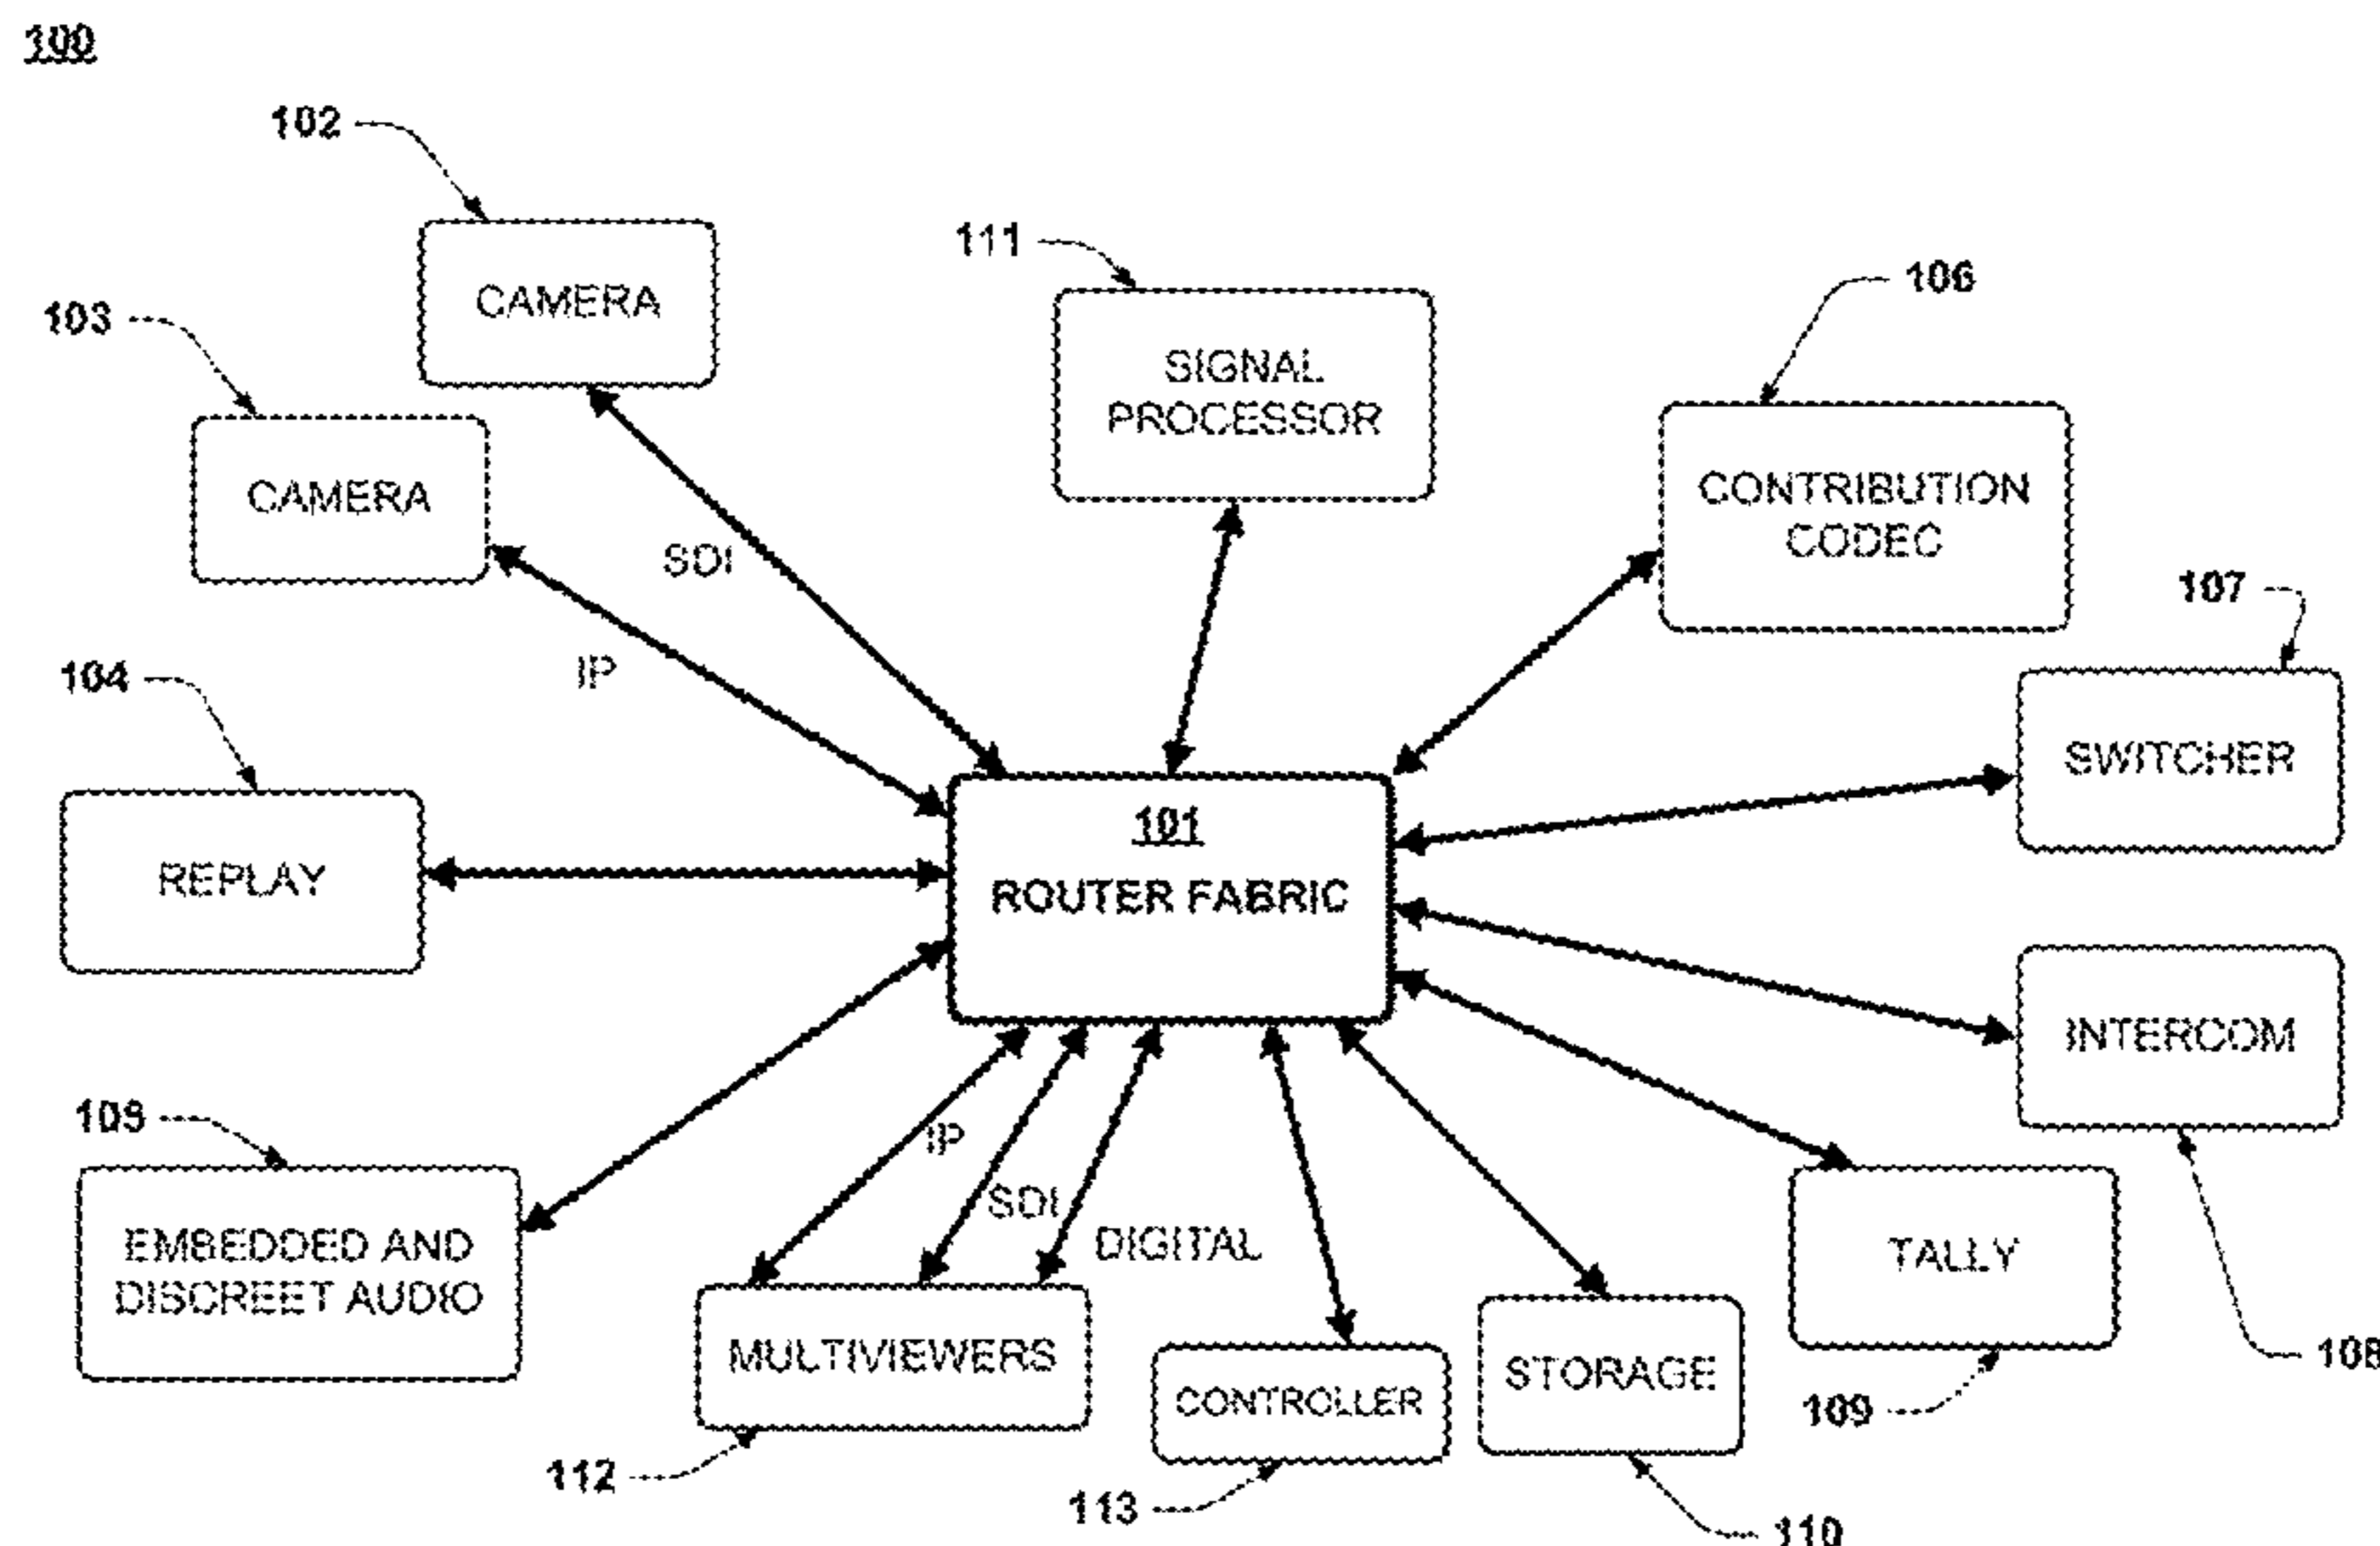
100

102

CAMERA

111

SIGNAL PROCESSOR

106

103

CAMERA

CONTRIBUTION CODEC

SDI

IP

107

104

SWITCHER

101
ROUTER FABRIC

REPLAY

INTERCOM

105

IP

SDI

DIGITAL

EMBEDDED AND DISCREET AUDIO

TALLY

MULTIVIEWERS

CONTROLLER

STORAGE

108

109

112

113

110